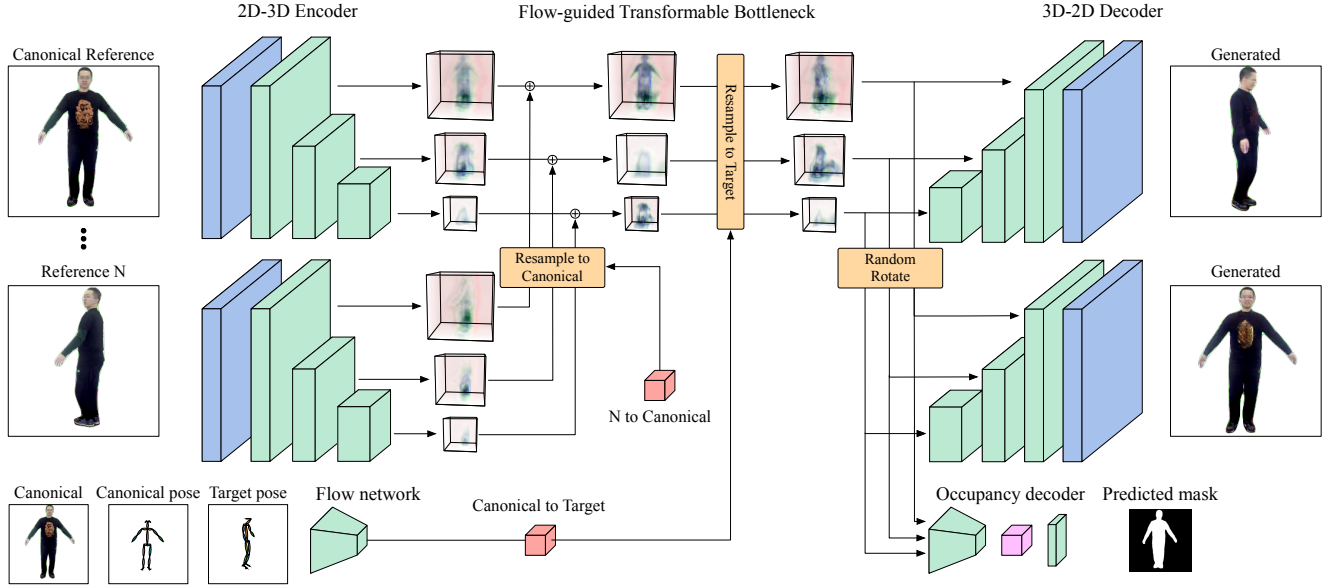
2D-3D Encoder

Flow-guided Transformable Bottleneck

3D-2D Decoder

Canonical Reference

Generated

Resample to Target

Reference N

Resample to Canonical

Random Rotate

Generated

N to Canonical

Canonical

Canonical pose

Target pose

Flow network

Canonical to Target

Occupancy decoder

Predicted mask